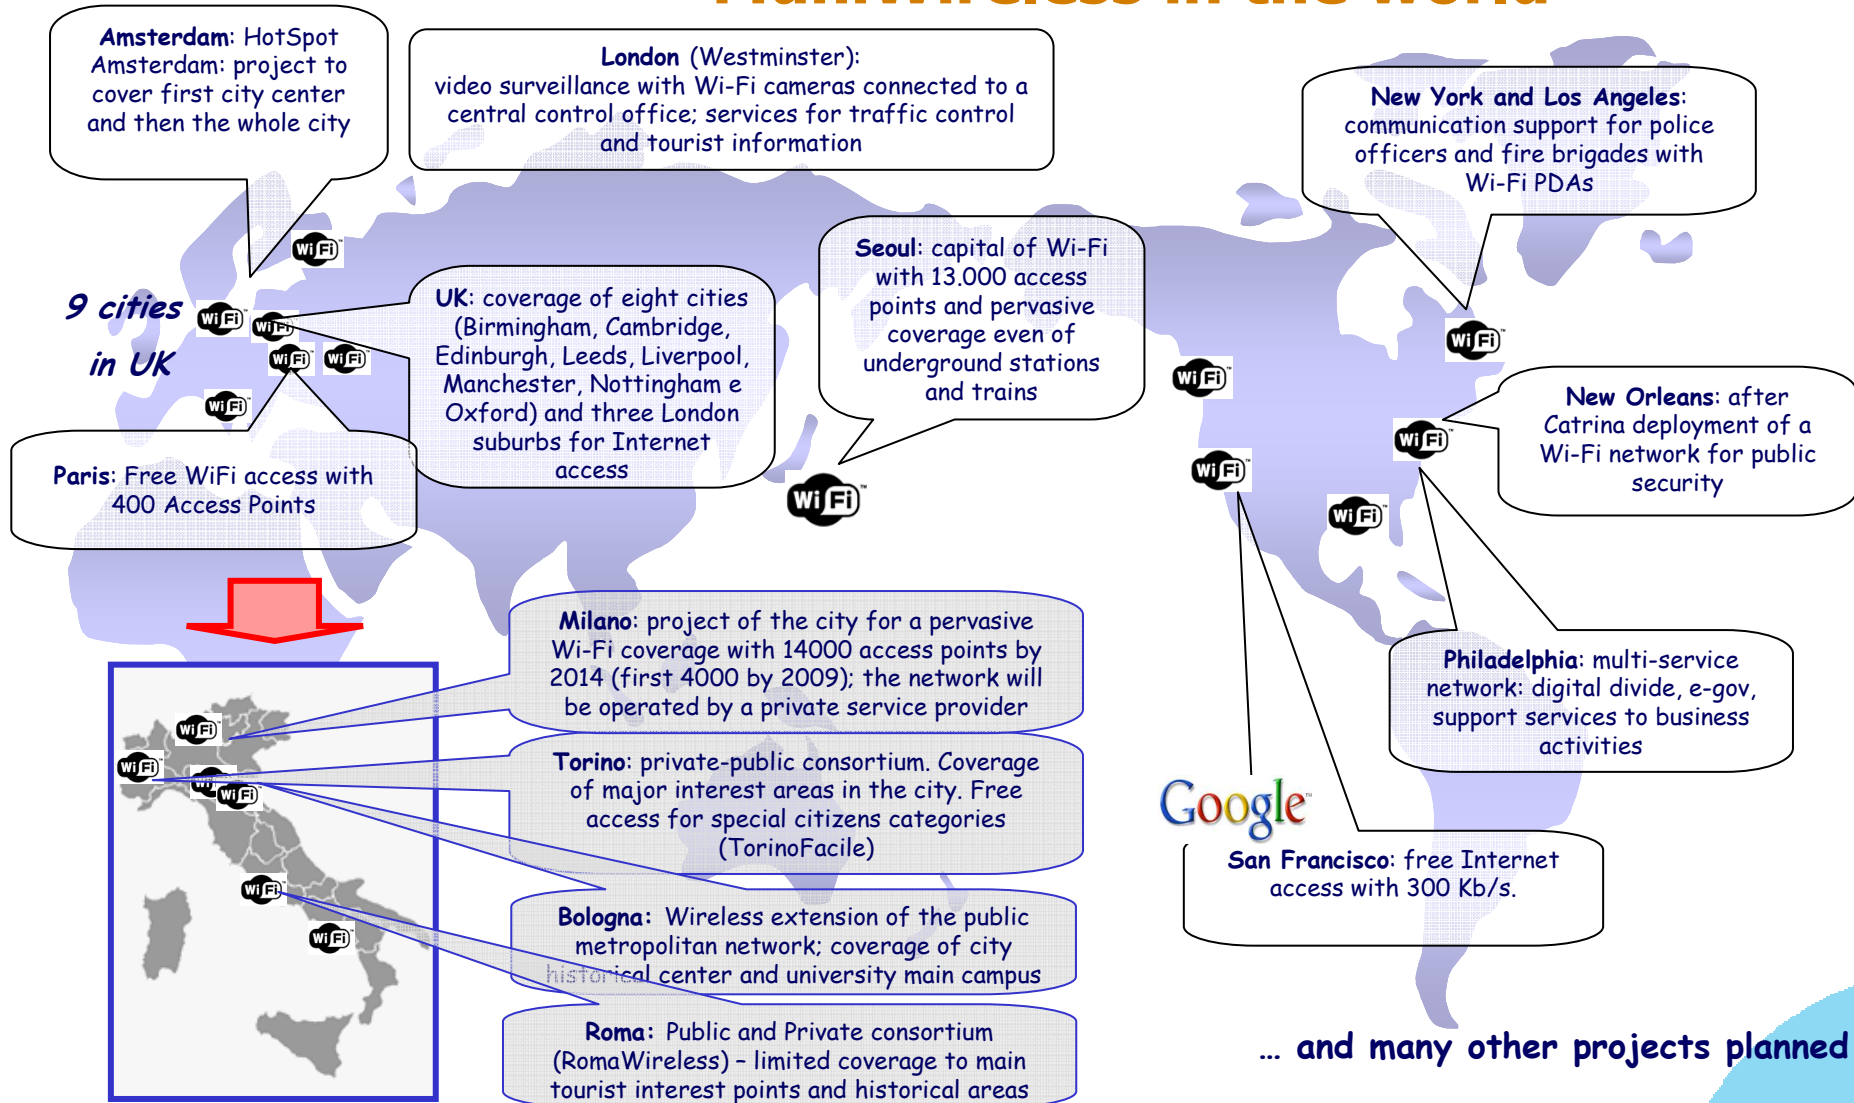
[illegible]

**Amsterdam**: HotSpot Amsterdam: project to cover first city center and then the whole city

**London** (Westminster): video surveillance with Wi-Fi cameras connected to a central control office; services for traffic control and tourist information

**New York and Los Angeles**: communication support for police officers and fire brigades with Wi-Fi PDAs

9 cities in UK

**UK**: coverage of eight cities (Birmingham, Cambridge, Edinburgh, Leeds, Liverpool, Manchester, Nottingham e Oxford) and three London suburbs for Internet access

**Seoul**: capital of Wi-Fi with 13.000 access points and pervasive coverage even of underground stations and trains

**New Orleans**: after Catrina deployment of a Wi-Fi network for public security

**Paris**: Free WiFi access with 400 Access Points

Wi Fi

**Milano**: project of the city for a pervasive Wi-Fi coverage with 14000 access points by 2014 (first 4000 by 2009); the network will be operated by a private service provider

**Philadelphia**: multi-service network: digital divide, e-gov, support services to business activities

**Torino**: private-public consortium. Coverage of major interest areas in the city. Free access for special citizens categories (TorinoFacile)

Google

**San Francisco**: free Internet access with 300 Kb/s.

**Bologna**: Wireless extension of the public metropolitan network; coverage of city historical center and university main campus

**Roma**: Public and Private consortium (RomaWireless) – limited coverage to main tourist interest points and historical areas

… and many other projects planned